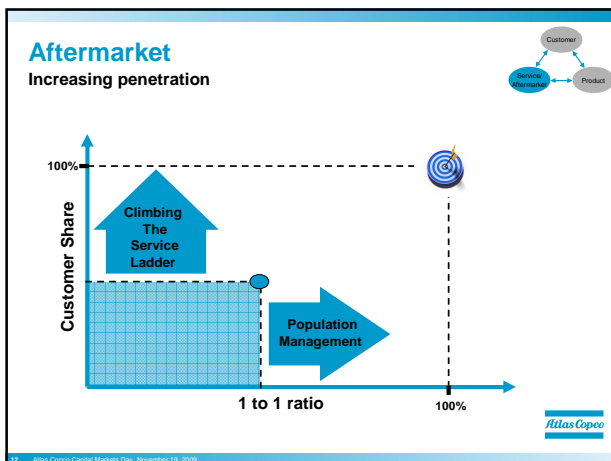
Aftermarket
Increasing penetration

Customer
Service/ Aftermarket
Product

100%
Customer Share
Climbing The Service Ladder
Population Management
1 to 1 ratio
100%

Atlas Copco

12 Atlas Copco Capital Markets Day, November 19, 2009